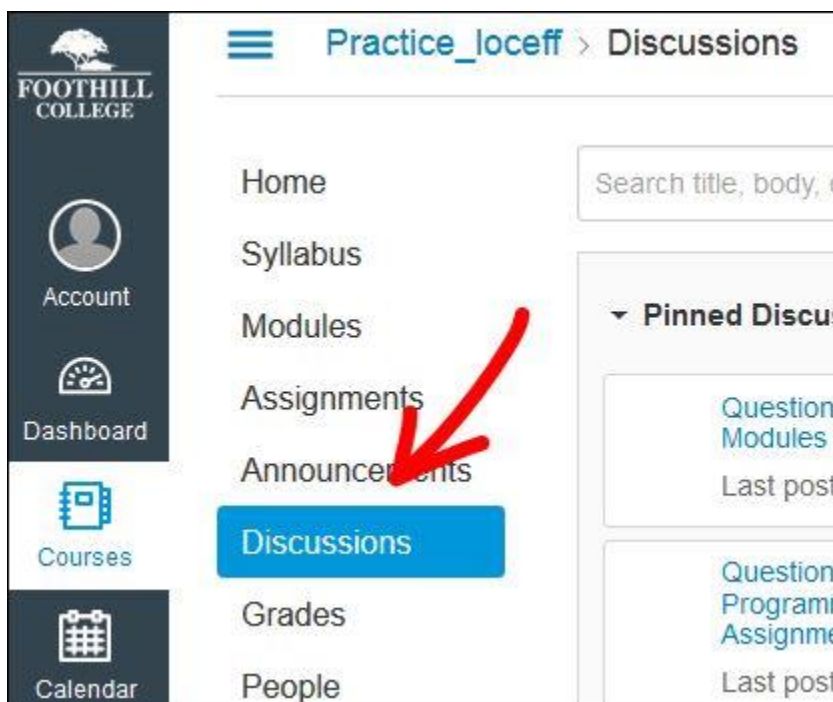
FOOTHILL COLLEGE

Account

Dashboard

Courses

Calendar

Practice_loceff > Discussions

Home

Syllabus

Modules

Assignments

Announcements

Discussions

Grades

People

Search title, body, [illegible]

Pinned Discus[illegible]

Question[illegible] Modules

Last post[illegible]

Question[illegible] Programm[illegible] Assignme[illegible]

Last post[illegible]